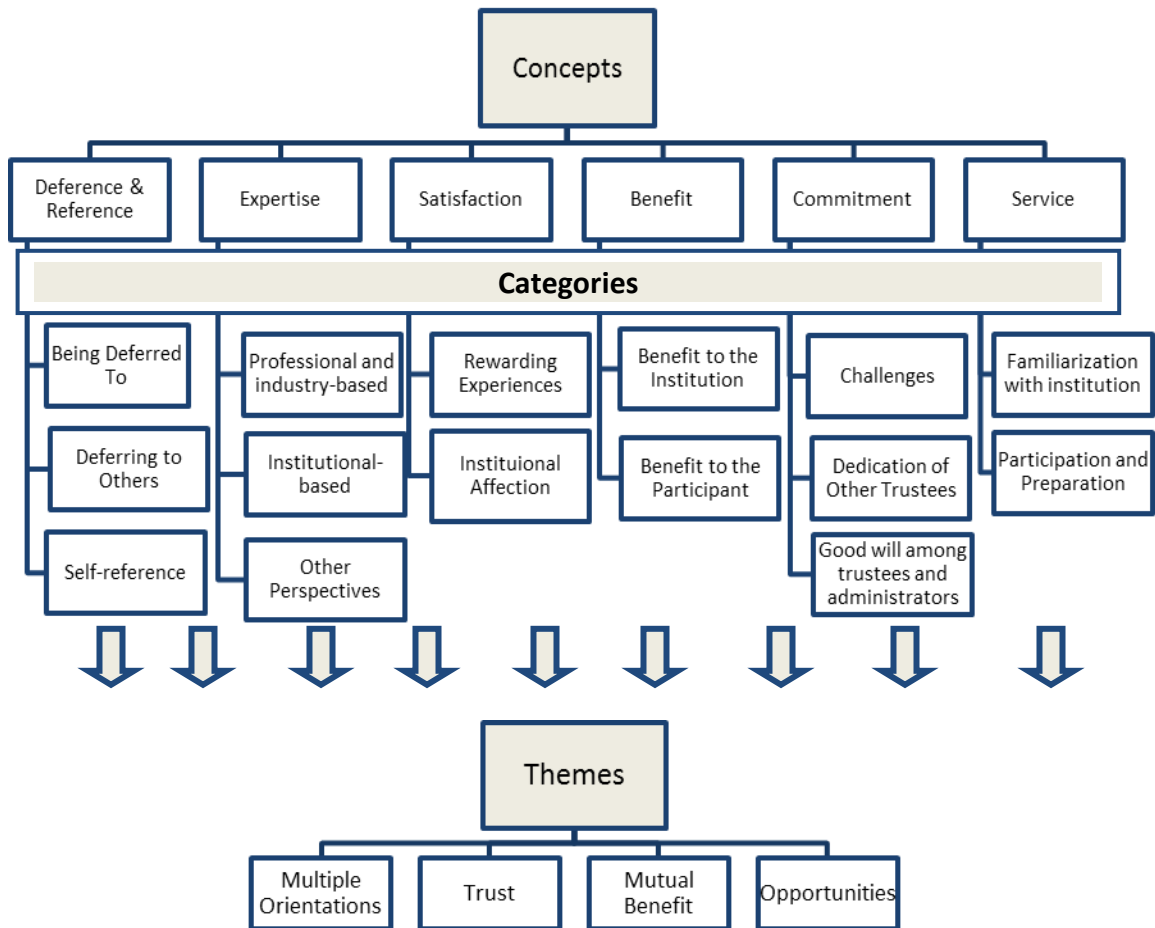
Concepts

Deference & Reference

Expertise

Satisfaction

Benefit

Commitment

Service

Categories

Being Deferred To

Deferring to Others

Self-reference

Professional and industry-based

Institutional-based

Other Perspectives

Rewarding Experiences

Instituional Affection

Benefit to the Institution

Benefit to the Participant

Challenges

Dedication of Other Trustees

Good will among trustees and administrators

Familiarization with institution

Participation and Preparation

Themes

Multiple Orientations

Trust

Mutual Benefit

Opportunities